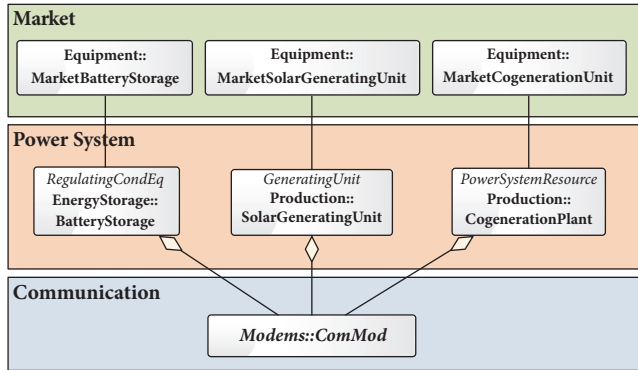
Market

Equipment::
MarketBatteryStorage

Equipment::
MarketSolarGeneratingUnit

Equipment::
MarketCogenerationUnit

Power System

RegulatingCondEq
EnergyStorage::
BatteryStorage

GeneratingUnit
Production::
SolarGeneratingUnit

PowerSystemResource
Production::
CogenerationPlant

Communication

Modems::ComMod